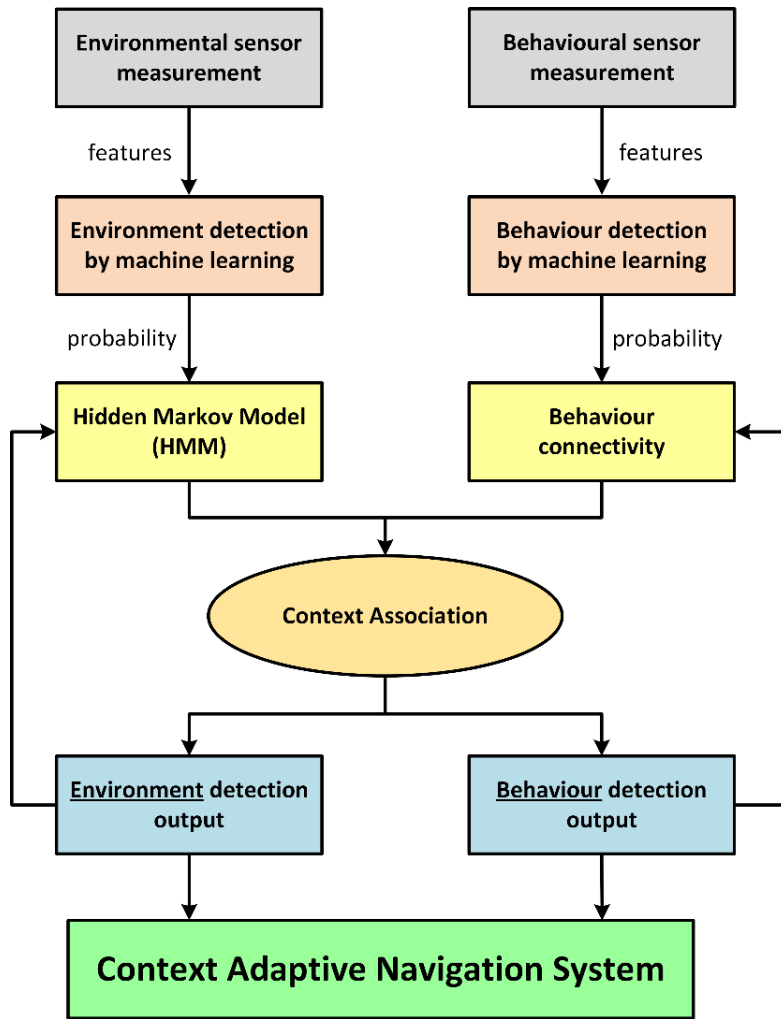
Environmental sensor measurement

Behavioural sensor measurement

features

features

Environment detection by machine learning

Behaviour detection by machine learning

probability

probability

Hidden Markov Model (HMM)

Behaviour connectivity

Context Association

Environment detection output

Behaviour detection output

Context Adaptive Navigation System